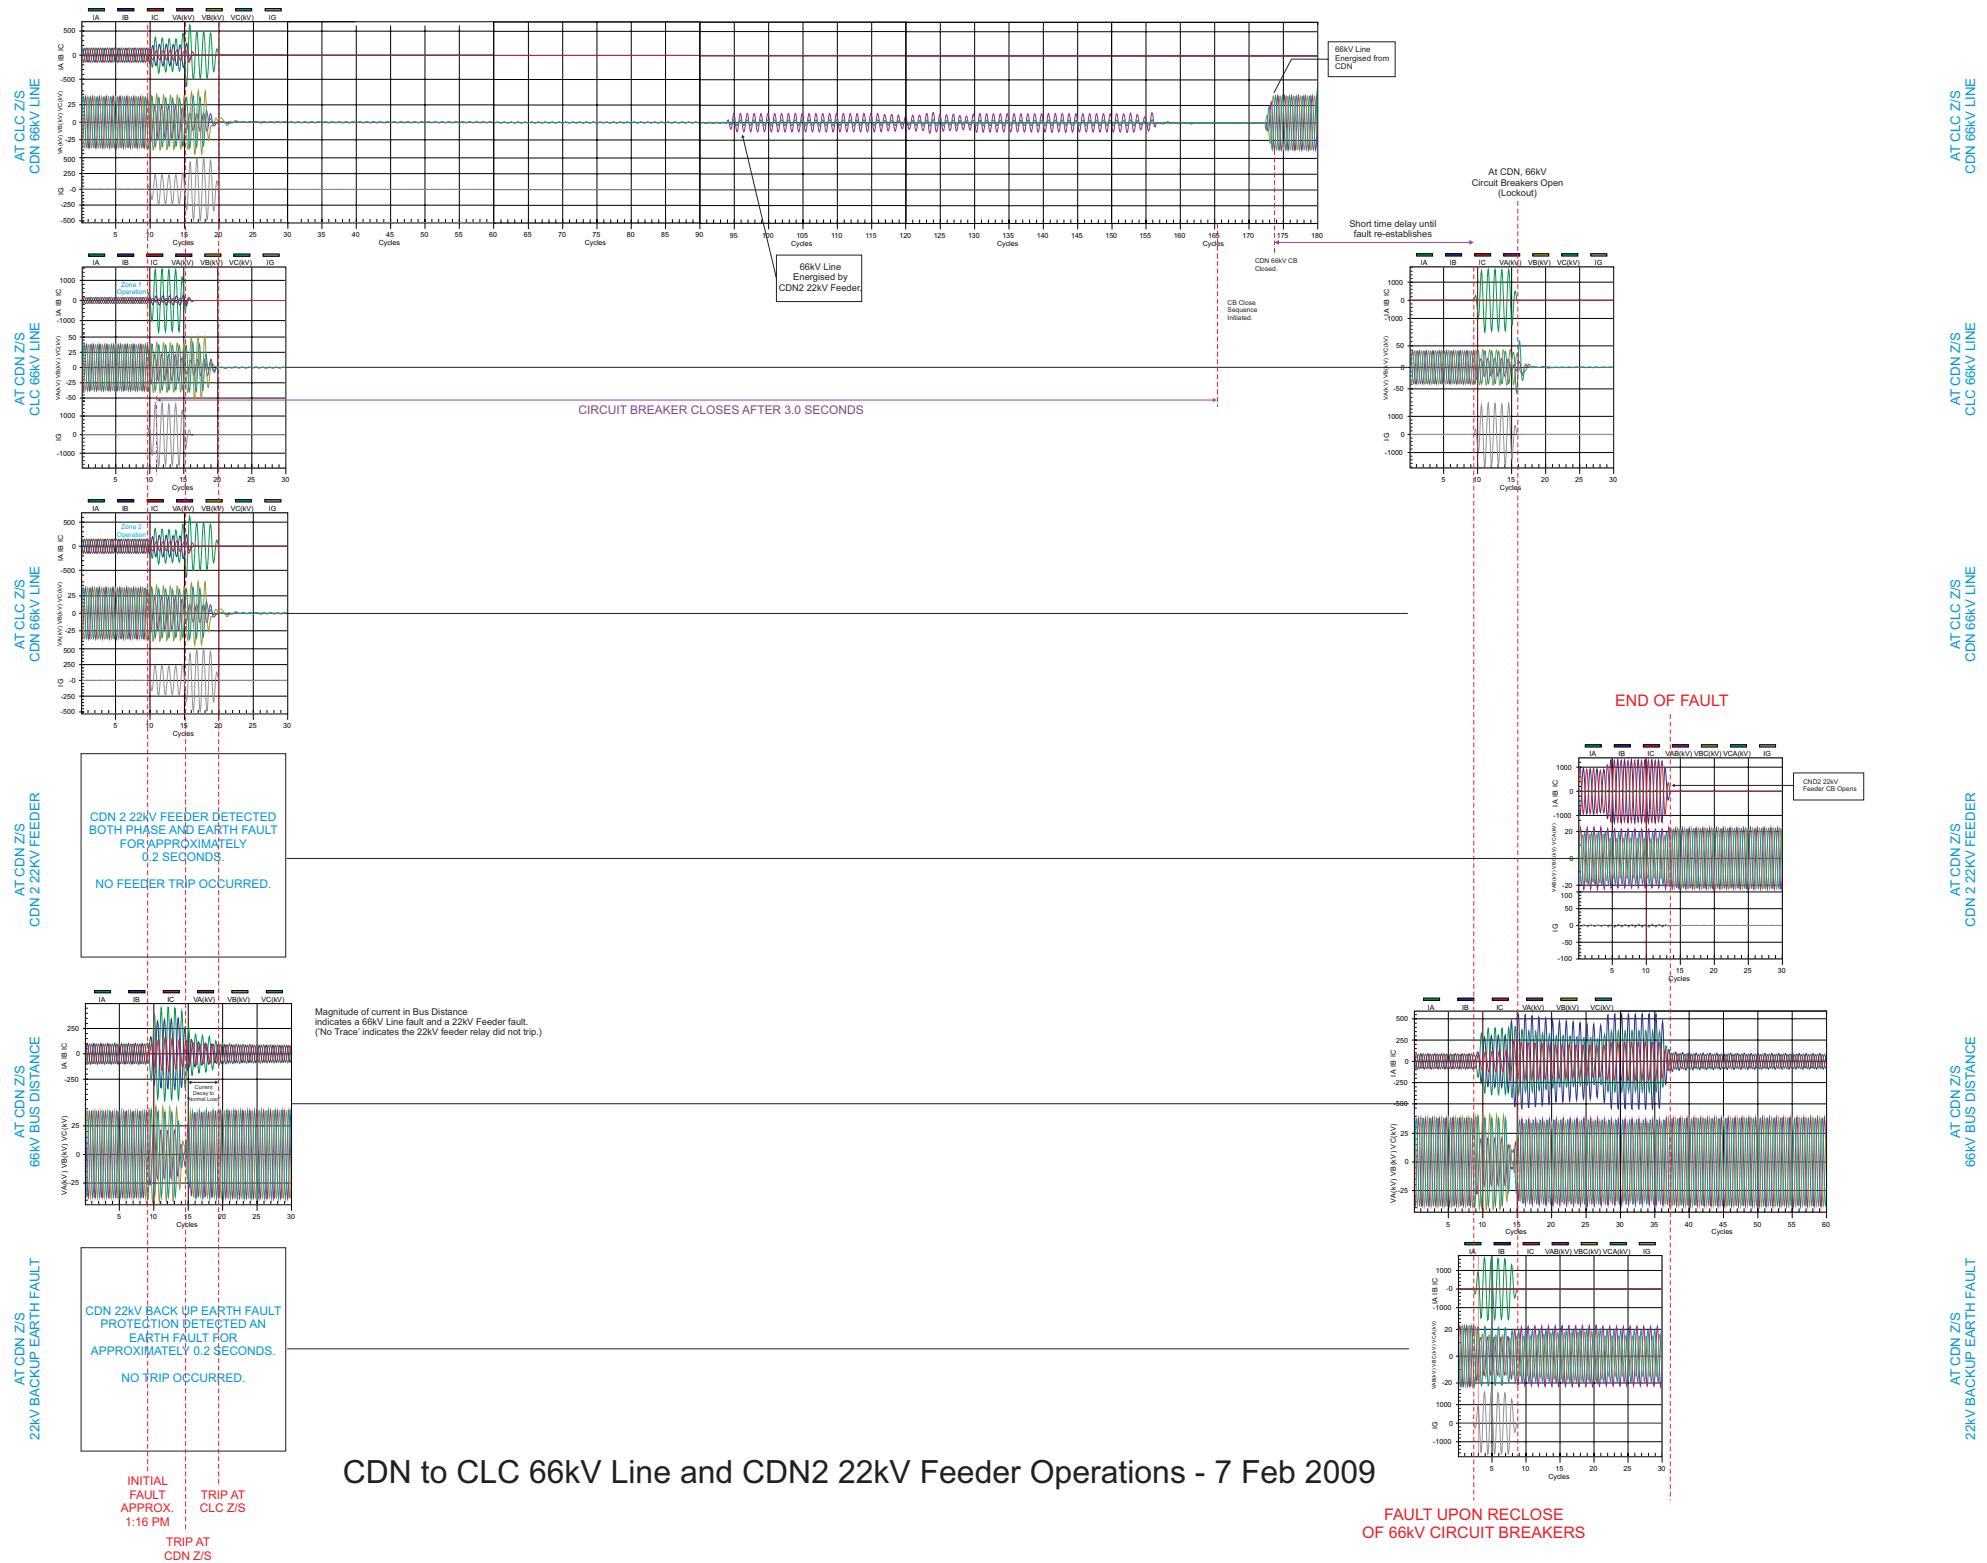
AT CLC Z/S
CDN 66kV LINE

IA IB IC VA(kV) VB(kV) VC(kV) IG

500
0
-500
25
0
-25
500
250
0
-250
-500

5 10 15 20 25 30 35 40 45 50 55 60 65 70 75 80 85 90 95 100 105 110 115 120 125 130 135 140 145 150 155 160 165 170 175 180
Cycles

66kV Line Energised from CDN

66kV Line Energised by CDN2 22kV Feeder.

At CDN, 66kV Circuit Breakers Open (Lockout)

Short time delay until fault re-establishes

CDN 66kV CB Closed.

CB Close Sequence Initiated.

AT CDN Z/S
CLC 66kV LINE

Zone 1 Operation

1000
0
-1000
50
25
0
-25
-50
1000
0
-1000

CIRCUIT BREAKER CLOSES AFTER 3.0 SECONDS

AT CLC Z/S
CDN 66kV LINE

Zone 2 Operation

END OF FAULT

AT CDN Z/S
CDN 2 22kV FEEDER

CDN 2 22kV FEEDER DETECTED BOTH PHASE AND EARTH FAULT FOR APPROXIMATELY 0.2 SECONDS.

NO FEEDER TRIP OCCURRED.

IA IB IC VAB(kV) VBC(kV) VCA(kV) IG

CND2 22kV Feeder CB Opens

AT CDN Z/S
66kV BUS DISTANCE

Magnitude of current in Bus Distance indicates a 66kV Line fault and a 22kV Feeder fault. ('No Trace' indicates the 22kV feeder relay did not trip.)

Current Decay to Normal Load

AT CDN Z/S
22kV BACKUP EARTH FAULT

CDN 22kV BACK UP EARTH FAULT PROTECTION DETECTED AN EARTH FAULT FOR APPROXIMATELY 0.2 SECONDS.

NO TRIP OCCURRED.

INITIAL FAULT APPROX. 1:16 PM

TRIP AT CLC Z/S

TRIP AT CDN Z/S

CDN to CLC 66kV Line and CDN2 22kV Feeder Operations - 7 Feb 2009

FAULT UPON RECLOSE OF 66kV CIRCUIT BREAKERS